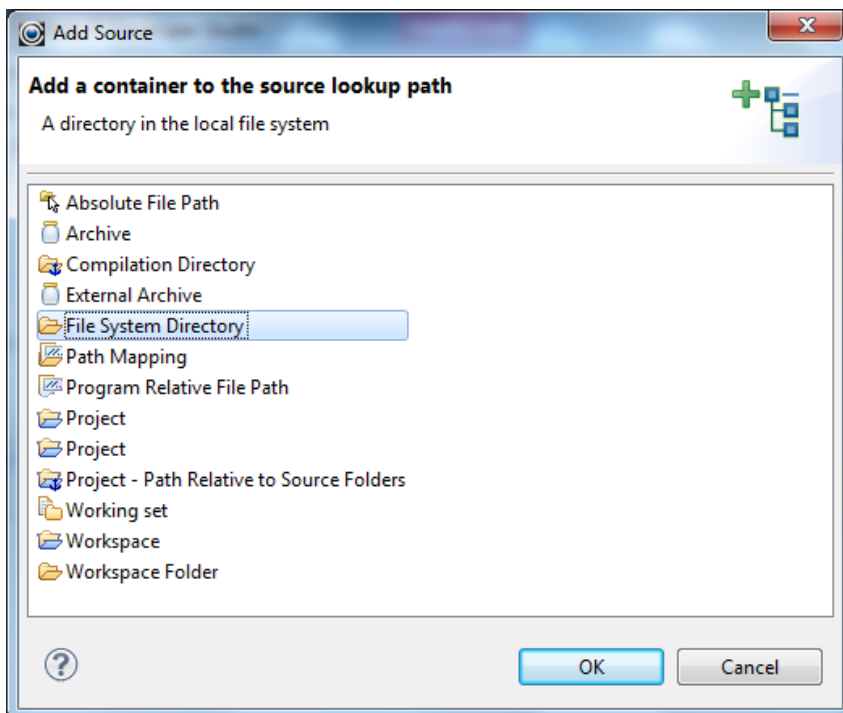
Add Source

Add a container to the source lookup path

A directory in the local file system

Absolute File Path
Archive
Compilation Directory
External Archive
File System Directory
Path Mapping
Program Relative File Path
Project
Project
Project - Path Relative to Source Folders
Working set
Workspace
Workspace Folder

?

OK

Cancel